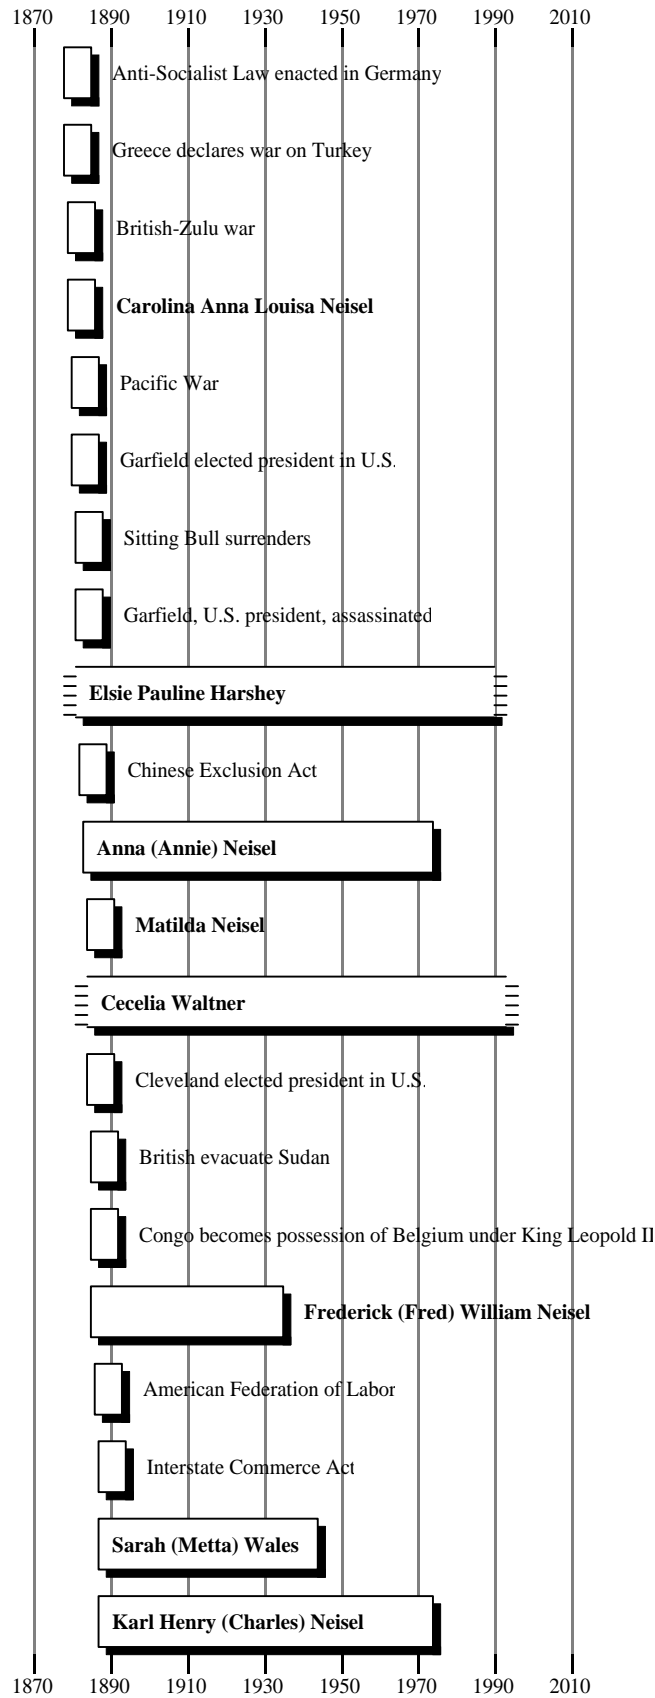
1870 1890 1910 1930 1950 1970 1990 2010

Anti-Socialist Law enacted in Germany

Greece declares war on Turkey

British-Zulu war

**Carolina Anna Louisa Neisel**

Pacific War

Garfield elected president in U.S.

Sitting Bull surrenders

Garfield, U.S. president, assassinated

**Elsie Pauline Harshey**

Chinese Exclusion Act

**Anna (Annie) Neisel**

**Matilda Neisel**

**Cecelia Waltner**

Cleveland elected president in U.S.

British evacuate Sudan

Congo becomes possession of Belgium under King Leopold II

**Frederick (Fred) William Neisel**

American Federation of Labor

Interstate Commerce Act

**Sarah (Metta) Wales**

**Karl Henry (Charles) Neisel**

1870 1890 1910 1930 1950 1970 1990 2010